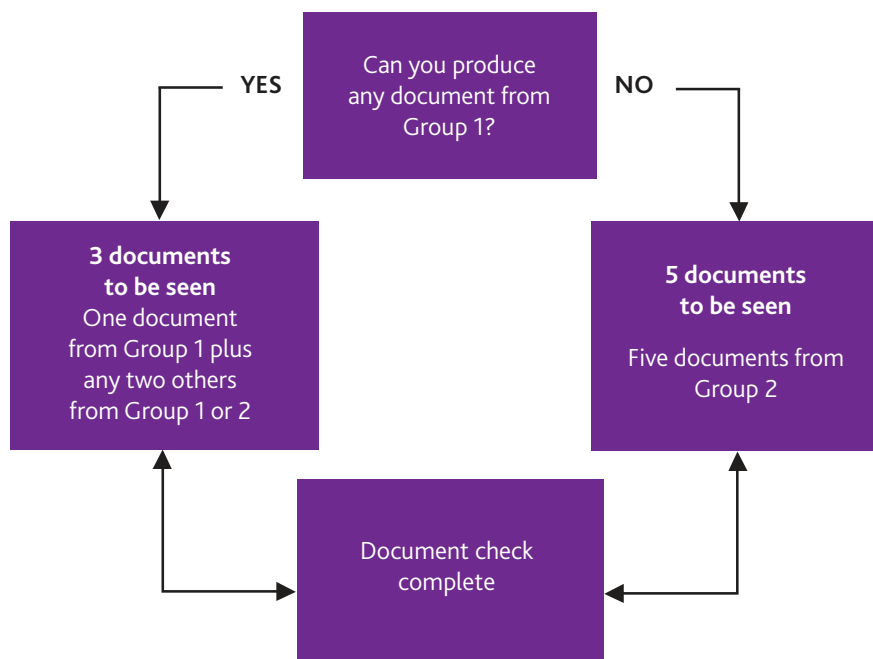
Can you produce any document from Group 1?

YES

NO

**3 documents to be seen**
One document from Group 1 plus any two others from Group 1 or 2

**5 documents to be seen**
Five documents from Group 2

Document check complete